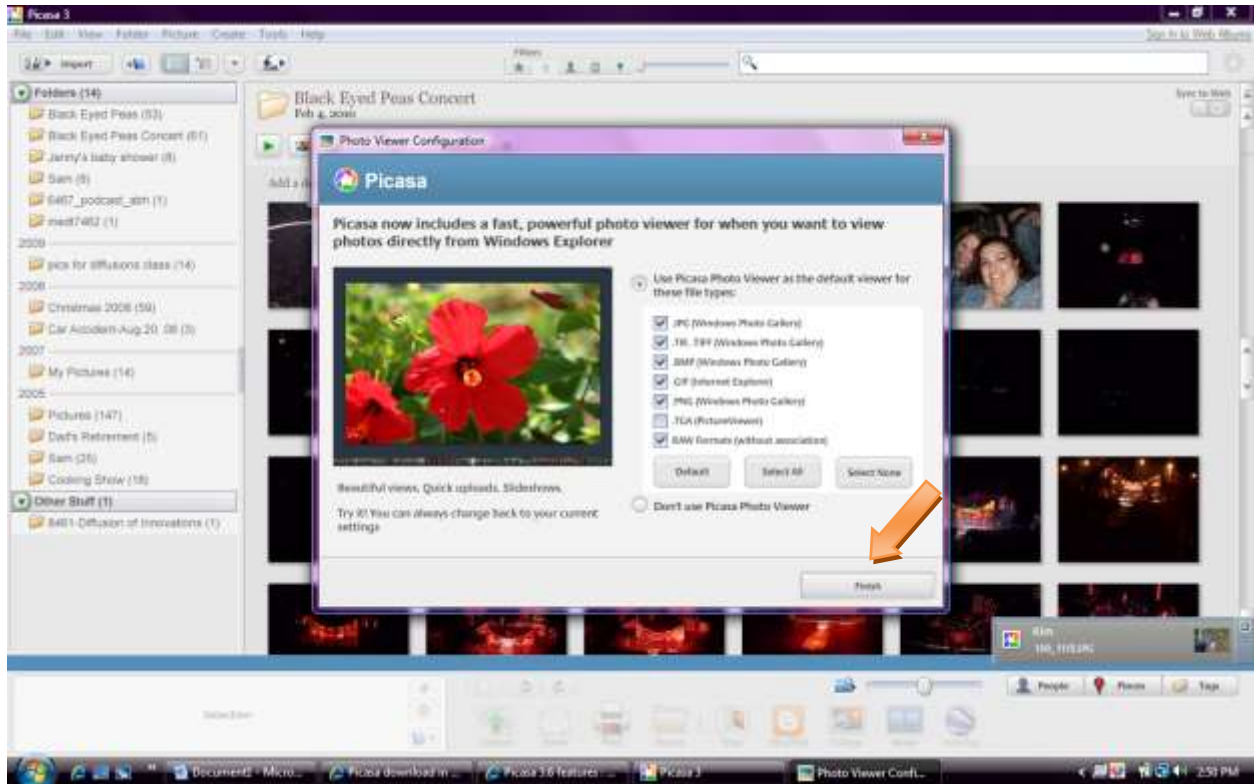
Picasa 3

File Edit View Folder Picture Create Tools Help

Sign In to Web Albums

Import

Filters

Folders (14)

Black Eyed Peas (53)

Black Eyed Peas Concert (61)

Jenny's baby shower (8)

Sam (6)

6467_podcast_abn (1)

medt7462 (1)

2009

pics for diffusions class (14)

2008

Christmas 2008 (59)

Car Accident-Aug 20, 08 (3)

2007

My Pictures (14)

2005

Pictures (147)

Dad's Retirement (5)

Sam (25)

Cooking Show (18)

Other Stuff (1)

6461-Diffusion of Innovations (1)

Black Eyed Peas Concert

Feb 4, 2010

Sync to Web

Photo Viewer Configuration

Picasa

Picasa now includes a fast, powerful photo viewer for when you want to view photos directly from Windows Explorer

Use Picasa Photo Viewer as the default viewer for these file types:

JPG (Windows Photo Gallery)

.TIF, .TIFF (Windows Photo Gallery)

BMP (Windows Photo Gallery)

GIF (Internet Explorer)

PNG (Windows Photo Gallery)

.TGA (PictureViewer)

RAW Formats (without association)

Default

Select All

Select None

Don't use Picasa Photo Viewer

Beautiful views. Quick uploads. Slideshows.

Try it! You can always change back to your current settings

Finish

Kim

100_1193.JPG

Selection

People

Places

Tags

Document2 - Micro...

Picasa download in ...

Picasa 3.6 features ...

Picasa 3

Photo Viewer Confi...

2:50 PM